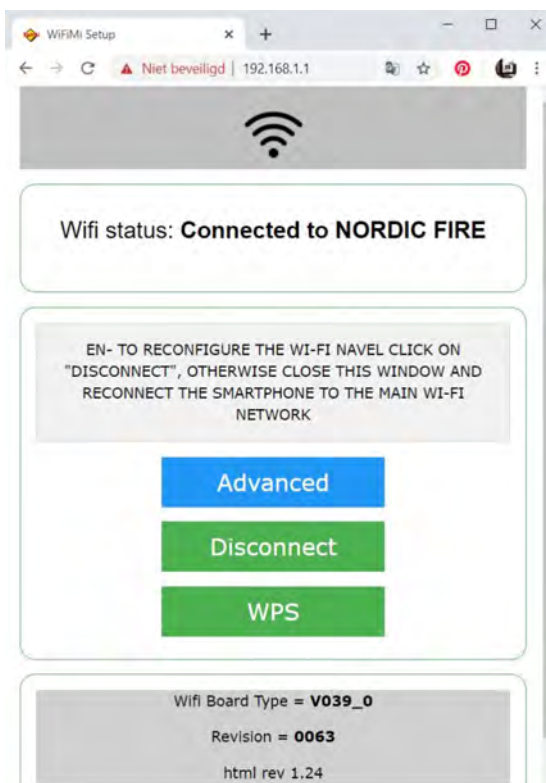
WiFiMi Setup × +

Niet beveiligd | 192.168.1.1

Wifi status: **Connected to NORDIC FIRE**

EN- TO RECONFIGURE THE WI-FI NAVEL CLICK ON "DISCONNECT", OTHERWISE CLOSE THIS WINDOW AND RECONNECT THE SMARTPHONE TO THE MAIN WI-FI NETWORK

Advanced

Disconnect

WPS

Wifi Board Type = **V039_0**

Revision = **0063**

html rev 1.24